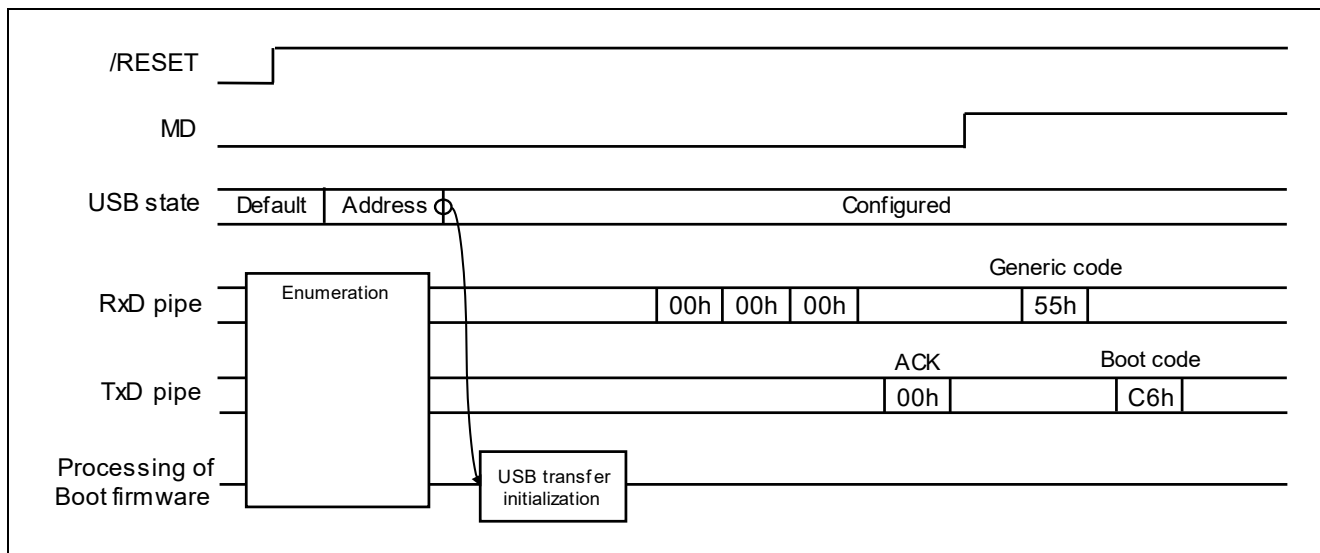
/RESET

MD

USB state

Default

Address

Configured

Generic code

RxD pipe

Enumeration

00h

00h

00h

55h

ACK

Boot code

TxD pipe

00h

C6h

Processing of Boot firmware

USB transfer initialization